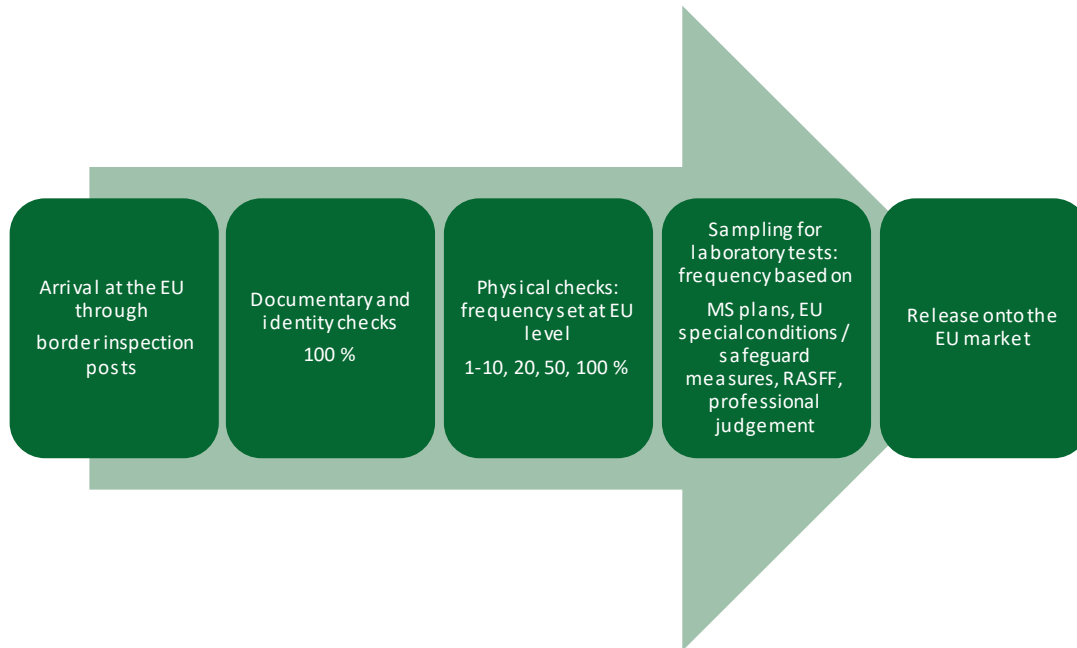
Arrival at the EU through

border inspection posts

Documentary and identity checks

100 %

Physical checks: frequency set at EU level

1-10, 20, 50, 100 %

Sampling for laboratory tests: frequency based on

MS plans, EU special conditions / safeguard measures, RASFF, professional judgement

Release onto the EU market